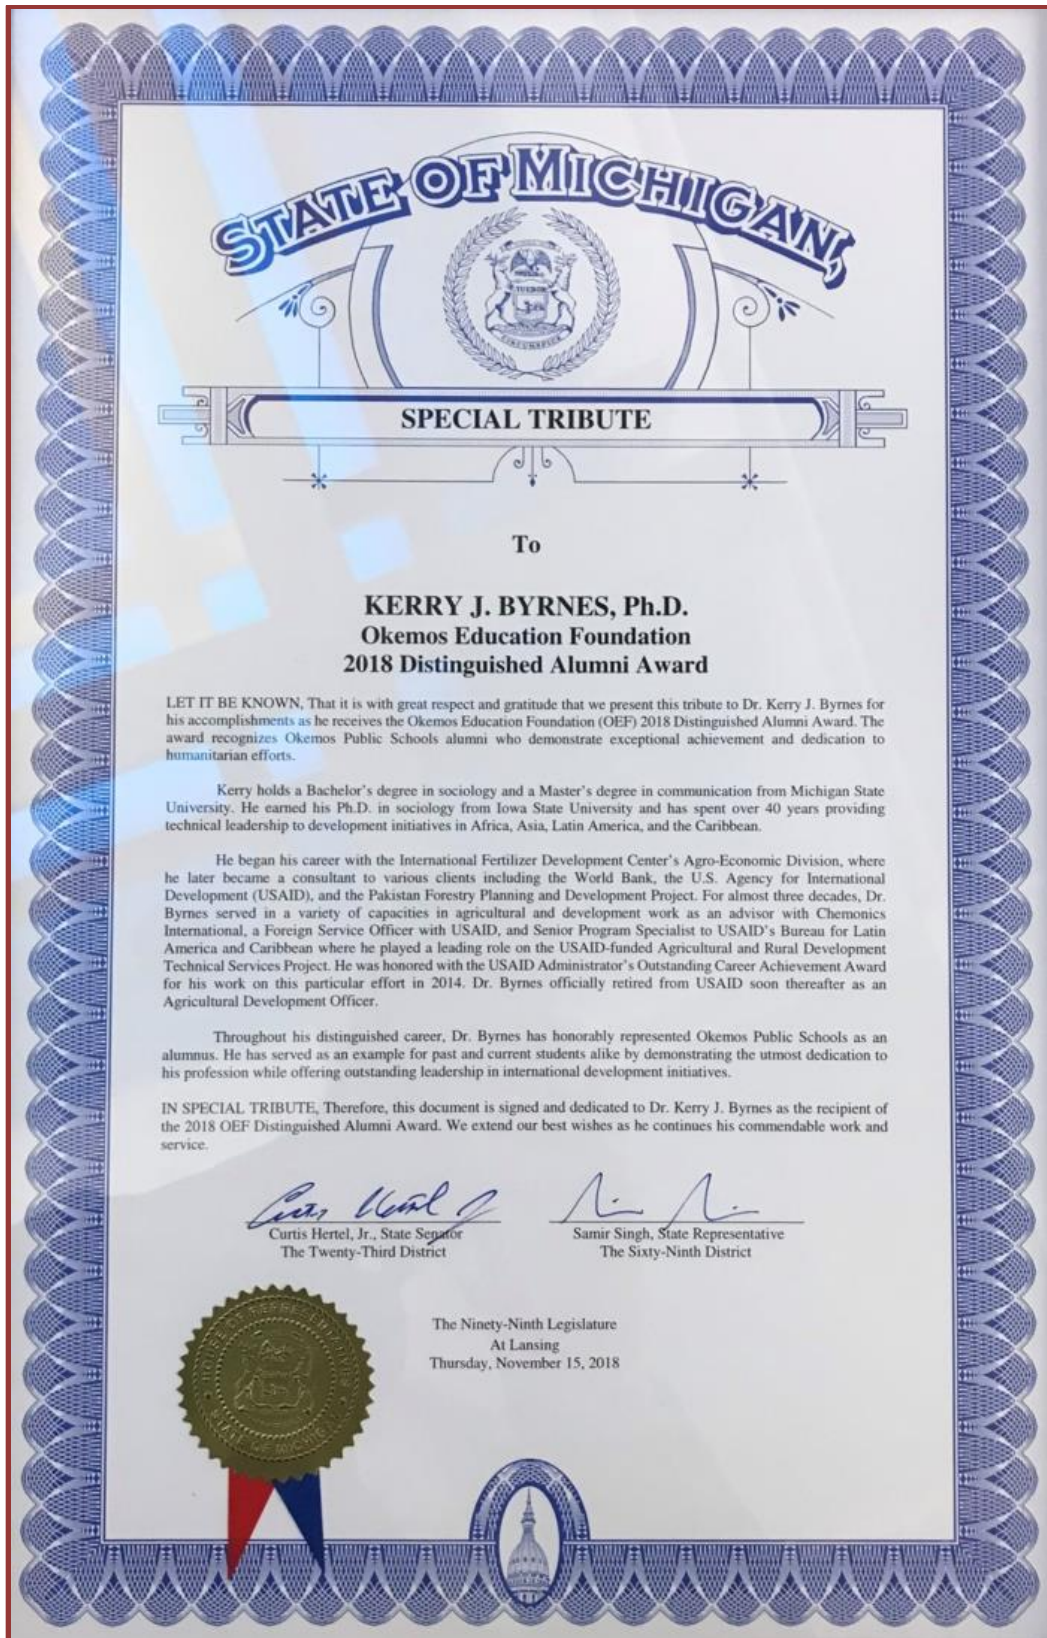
STATE OF MICHIGAN

SPECIAL TRIBUTE

To

KERRY J. BYRNES, Ph.D.
Okemos Education Foundation
2018 Distinguished Alumni Award

LET IT BE KNOWN, That it is with great respect and gratitude that we present this tribute to Dr. Kerry J. Byrnes for his accomplishments as he receives the Okemos Education Foundation (OEF) 2018 Distinguished Alumni Award. The award recognizes Okemos Public Schools alumni who demonstrate exceptional achievement and dedication to humanitarian efforts.

Kerry holds a Bachelor's degree in sociology and a Master's degree in communication from Michigan State University. He earned his Ph.D. in sociology from Iowa State University and has spent over 40 years providing technical leadership to development initiatives in Africa, Asia, Latin America, and the Caribbean.

He began his career with the International Fertilizer Development Center's Agro-Economic Division, where he later became a consultant to various clients including the World Bank, the U.S. Agency for International Development (USAID), and the Pakistan Forestry Planning and Development Project. For almost three decades, Dr. Byrnes served in a variety of capacities in agricultural and development work as an advisor with Chemonics International, a Foreign Service Officer with USAID, and Senior Program Specialist to USAID's Bureau for Latin America and Caribbean where he played a leading role on the USAID-funded Agricultural and Rural Development Technical Services Project. He was honored with the USAID Administrator's Outstanding Career Achievement Award for his work on this particular effort in 2014. Dr. Byrnes officially retired from USAID soon thereafter as an Agricultural Development Officer.

Throughout his distinguished career, Dr. Byrnes has honorably represented Okemos Public Schools as an alumnus. He has served as an example for past and current students alike by demonstrating the utmost dedication to his profession while offering outstanding leadership in international development initiatives.

IN SPECIAL TRIBUTE, Therefore, this document is signed and dedicated to Dr. Kerry J. Byrnes as the recipient of the 2018 OEF Distinguished Alumni Award. We extend our best wishes as he continues his commendable work and service.

Curtis Hertel, Jr., State Senator
The Twenty-Third District

Samir Singh, State Representative
The Sixty-Ninth District

The Ninety-Ninth Legislature
At Lansing
Thursday, November 15, 2018